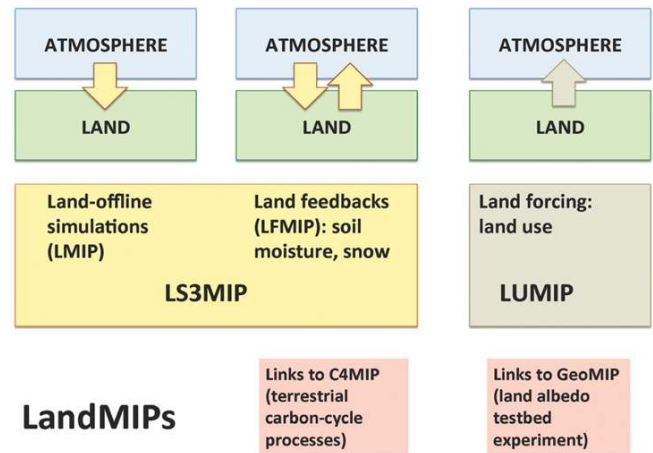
ATMOSPHERE

LAND

ATMOSPHERE

LAND

ATMOSPHERE

LAND

Land-offline simulations (LMIP)

Land feedbacks (LFMIP): soil moisture, snow

LS3MIP

Land forcing: land use

LUMIP

LandMIPs

Links to C4MIP (terrestrial carbon-cycle processes)

Links to GeoMIP (land albedo testbed experiment)